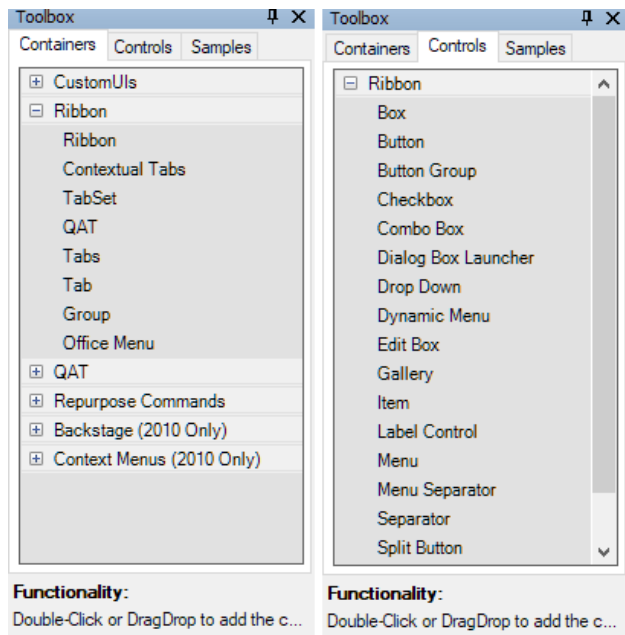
Toolbox

Containers | Controls | Samples

⊞ CustomUIs
⊟ Ribbon
Ribbon
Contextual Tabs
TabSet
QAT
Tabs
Tab
Group
Office Menu
⊞ QAT
⊞ Repurpose Commands
⊞ Backstage (2010 Only)
⊞ Context Menus (2010 Only)

Functionality:
Double-Click or DragDrop to add the c...

Toolbox

Containers | Controls | Samples

⊟ Ribbon
Box
Button
Button Group
Checkbox
Combo Box
Dialog Box Launcher
Drop Down
Dynamic Menu
Edit Box
Gallery
Item
Label Control
Menu
Menu Separator
Separator
Split Button

Functionality:
Double-Click or DragDrop to add the c...